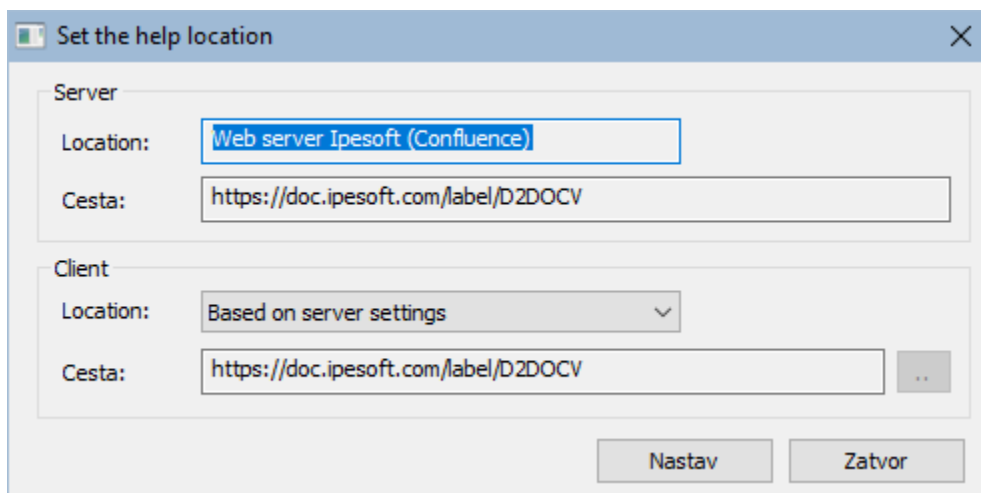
Set the help location

Server

Location: Web server Ipesoft (Confluence)

Cesta: https://doc.ipesoft.com/label/D2DOCV

Client

Location: Based on server settings

Cesta: https://doc.ipesoft.com/label/D2DOCV ...

Nastav Zatvor